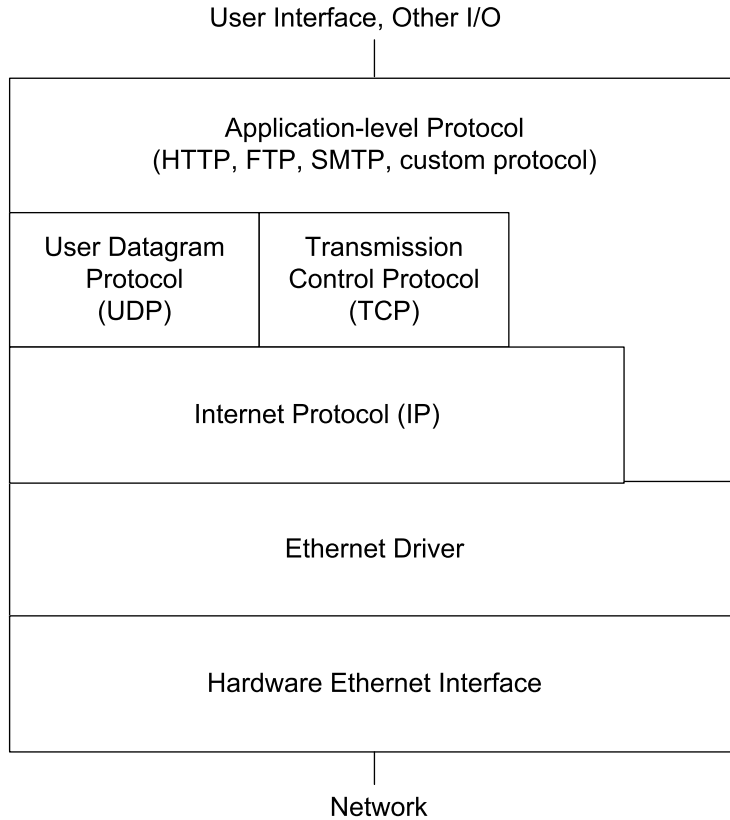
User Interface, Other I/O

Application-level Protocol
(HTTP, FTP, SMTP, custom protocol)

User Datagram
Protocol
(UDP)

Transmission
Control Protocol
(TCP)

Internet Protocol (IP)

Ethernet Driver

Hardware Ethernet Interface

Network